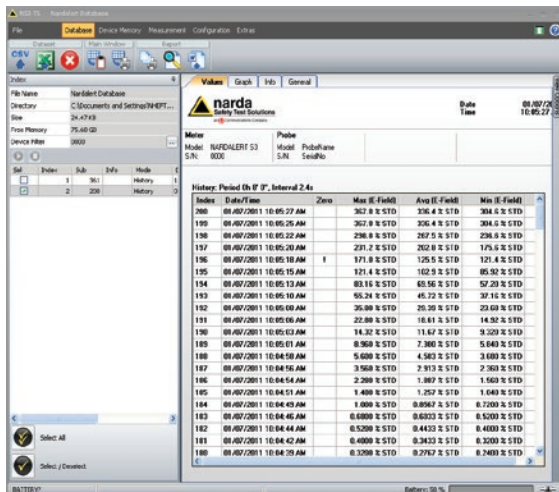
NSD-TS  Nardalert Database

File  Database  Device Memory  Measurement  Configuration  Extras

Dataset  Main Window  Export

CSV

Index

| File Name | Nardalert Database |
|---|---|
| Directory | C:\Documents and Settings\NHEPT... |
| Size | 24.47KB |
| Free Memory | 75.60 GB |
| Device Filter | 0809 |

| Sel | Index | Sub | Info | Mode |
|---|---|---|---|---|
| | 1 | 961 | | History |
| | 2 | 208 | | History |

Select All

Select / Deselect

Values  Graph  Info  General

narda Safety Test Solutions

Date 08/07/2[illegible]
Time 10:05:27

Meter
Model: NARDALERT S3
S/N: 0000

Probe
Model: ProbeName
S/N: SerialNo

History: Period 0h 0' 0", Interval 2.4s

| Index | Date/Time | Zero | Max (E-Field) | Avg (E-Field) | Min (E-Field) |
|---|---|---|---|---|---|
| 200 | 08/07/2011 10:05:27 AM | | 367.8 % STD | 336.4 % STD | 304.6 % STD |
| 199 | 08/07/2011 10:05:25 AM | | 367.8 % STD | 306.4 % STD | 304.6 % STD |
| 198 | 08/07/2011 10:05:22 AM | | 296.8 % STD | 267.5 % STD | 236.6 % STD |
| 197 | 08/07/2011 10:05:20 AM | | 231.2 % STD | 202.8 % STD | 175.6 % STD |
| 196 | 08/07/2011 10:05:18 AM | ! | 171.8 % STD | 125.5 % STD | 121.4 % STD |
| 195 | 08/07/2011 10:05:15 AM | | 121.4 % STD | 102.9 % STD | 85.92 % STD |
| 194 | 08/07/2011 10:05:13 AM | | 83.16 % STD | 68.56 % STD | 57.28 % STD |
| 193 | 08/07/2011 10:05:10 AM | | 55.24 % STD | 45.72 % STD | 37.16 % STD |
| 192 | 08/07/2011 10:05:08 AM | | 35.80 % STD | 29.39 % STD | 23.68 % STD |
| 191 | 08/07/2011 10:05:06 AM | | 22.80 % STD | 18.61 % STD | 14.92 % STD |
| 190 | 08/07/2011 10:05:03 AM | | 14.32 % STD | 11.67 % STD | 9.320 % STD |
| 189 | 08/07/2011 10:05:01 AM | | 8.960 % STD | 7.300 % STD | 5.840 % STD |
| 188 | 08/07/2011 10:04:58 AM | | 5.600 % STD | 4.583 % STD | 3.680 % STD |
| 187 | 08/07/2011 10:04:56 AM | | 3.560 % STD | 2.913 % STD | 2.360 % STD |
| 186 | 08/07/2011 10:04:54 AM | | 2.280 % STD | 1.887 % STD | 1.560 % STD |
| 185 | 08/07/2011 10:04:51 AM | | 1.480 % STD | 1.257 % STD | 1.040 % STD |
| 184 | 08/07/2011 10:04:49 AM | | 1.000 % STD | 0.8567 % STD | 0.7200 % STD |
| 183 | 08/07/2011 10:04:46 AM | | 0.6800 % STD | 0.6033 % STD | 0.5200 % STD |
| 182 | 08/07/2011 10:04:44 AM | | 0.5200 % STD | 0.4433 % STD | 0.4000 % STD |
| 181 | 08/07/2011 10:04:42 AM | | 0.4000 % STD | 0.3433 % STD | 0.3200 % STD |
| 180 | 08/07/2011 10:04:39 AM | | 0.3200 % STD | 0.2767 % STD | 0.2400 % STD |

BATTERY:  Battery: 98 %